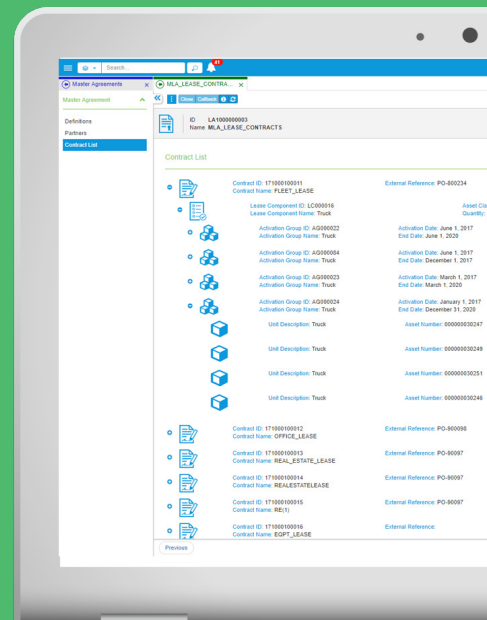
Search...

41

Master Agreements ×

MLA_LEASE_CONTRA... ×

Master Agreement

Definitions

Partners

Contract List

Close Callback

ID LA1000000003
Name MLA_LEASE_CONTRACTS

Contract List

Contract ID: 171000100011
Contract Name: FLEET_LEASE

External Reference: PO-800234

Lease Component ID: LC000016
Lease Component Name: Truck

Asset Cla
Quantity:

Activation Group ID: AG000022
Activation Group Name: Truck

Activation Date: June 1, 2017
End Date: June 1, 2020

Activation Group ID: AG000004
Activation Group Name: Truck

Activation Date: June 1, 2017
End Date: December 1, 2017

Activation Group ID: AG000023
Activation Group Name: Truck

Activation Date: March 1, 2017
End Date: March 1, 2020

Activation Group ID: AG000024
Activation Group Name: Truck

Activation Date: January 1, 2017
End Date: December 31, 2020

Unit Description: Truck

Asset Number: 000000030247

Unit Description: Truck

Asset Number: 000000030249

Unit Description: Truck

Asset Number: 000000030251

Unit Description: Truck

Asset Number: 000000030246

Contract ID: 171000100012
Contract Name: OFFICE_LEASE

External Reference: PO-900098

Contract ID: 171000100013
Contract Name: REAL_ESTATE_LEASE

External Reference: PO-90097

Contract ID: 171000100014
Contract Name: REALESTATELEASE

External Reference: PO-90097

Contract ID: 171000100015
Contract Name: RE(1)

External Reference: PO-90097

Contract ID: 171000100016
Contract Name: EQPT_LEASE

External Reference:

Previous